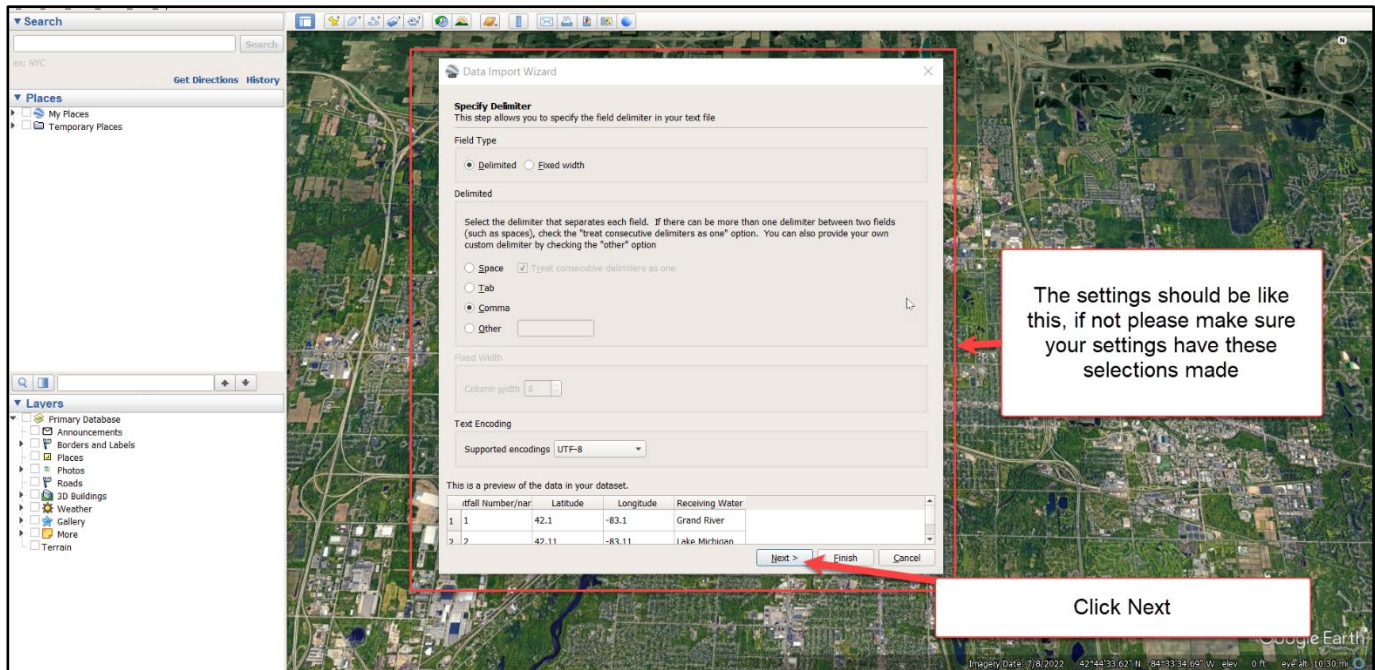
▼ Search

Search

ex: NYC

Get Directions History

▼ Places

My Places

Temporary Places

▼ Layers

Primary Database

Announcements

Borders and Labels

Places

Photos

Roads

3D Buildings

Weather

Gallery

More

Terrain

Data Import Wizard

Specify Delimiter
This step allows you to specify the field delimiter in your text file

Field Type

Delimited Fixed width

Delimited

Select the delimiter that separates each field. If there can be more than one delimiter between two fields (such as spaces), check the "treat consecutive delimiters as one" option. You can also provide your own custom delimiter by checking the "other" option

Space Treat consecutive delimiters as one

Tab

Comma

Other

Fixed Width

Column width 8

Text Encoding

Supported encodings UTF-8

This is a preview of the data in your dataset.

| | itfall Number/nar | Latitude | Longitude | Receiving Water |
|---|---|---|---|---|
| 1 | 1 | 42.1 | -83.1 | Grand River |
| 2 | 2 | 42.11 | -83.11 | Lake Michigan |

Next > Finish Cancel

The settings should be like this, if not please make sure your settings have these selections made

Click Next

Google Earth

Imagery Date: 7/8/2022 42°44'33.62" N 84°33'34.69" W elev 0 ft eye alt 10.30 mi